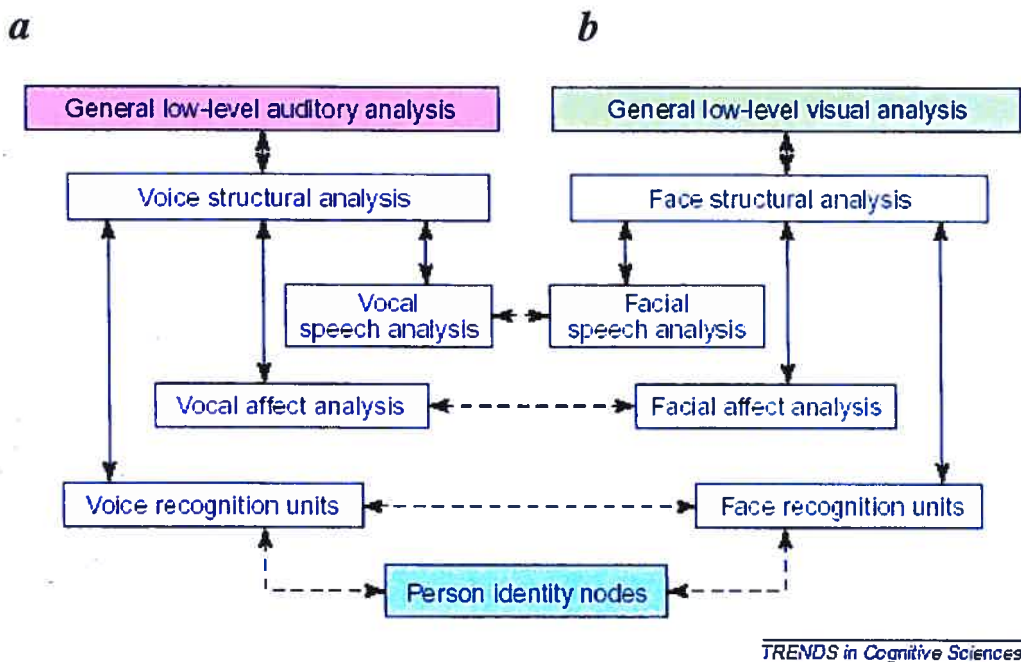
a

b

General low-level auditory analysis

General low-level visual analysis

Voice structural analysis

Face structural analysis

Vocal speech analysis

Facial speech analysis

Vocal affect analysis

Facial affect analysis

Voice recognition units

Face recognition units

Person identity nodes

TRENDS in Cognitive Sciences